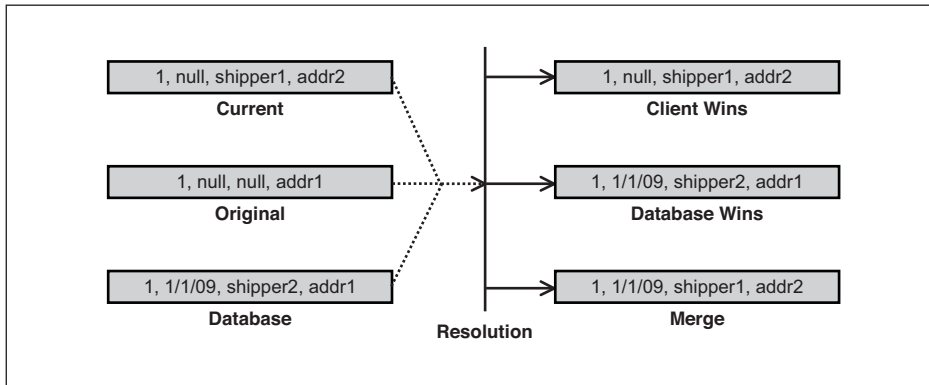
1, null, shipper1, addr2
Current

1, null, null, addr1
Original

1, 1/1/09, shipper2, addr1
Database

Resolution

1, null, shipper1, addr2
Client Wins

1, 1/1/09, shipper2, addr1
Database Wins

1, 1/1/09, shipper1, addr2
Merge